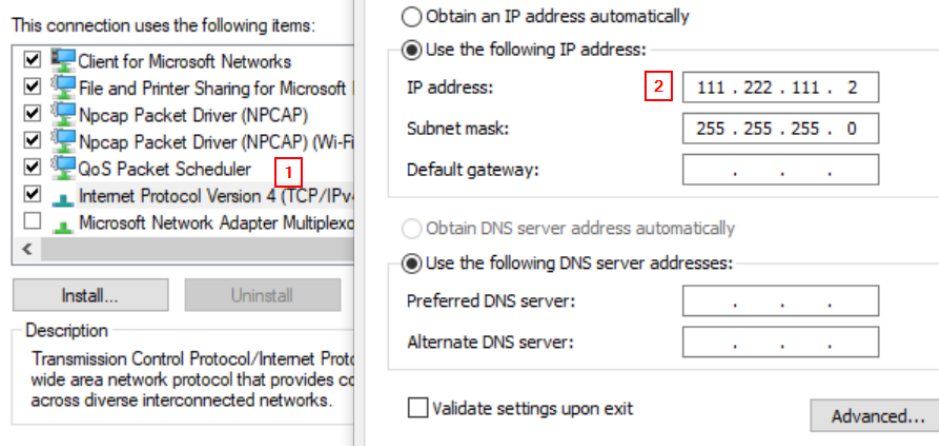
This connection uses the following items:

Client for Microsoft Networks
File and Printer Sharing for Microsoft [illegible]
Npcap Packet Driver (NPCAP)
Npcap Packet Driver (NPCAP) (Wi-Fi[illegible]
QoS Packet Scheduler
1
Internet Protocol Version 4 (TCP/IPv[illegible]
Microsoft Network Adapter Multiplexo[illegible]

<

Install...
Uninstall

Description
Transmission Control Protocol/Internet Proto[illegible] wide area network protocol that provides co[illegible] across diverse interconnected networks.

Obtain an IP address automatically
Use the following IP address:
IP address:
2
111 . 222 . 111 . 2
Subnet mask:
255 . 255 . 255 . 0
Default gateway:
. . .

Obtain DNS server address automatically
Use the following DNS server addresses:
Preferred DNS server:
. . .
Alternate DNS server:
. . .

Validate settings upon exit
Advanced...